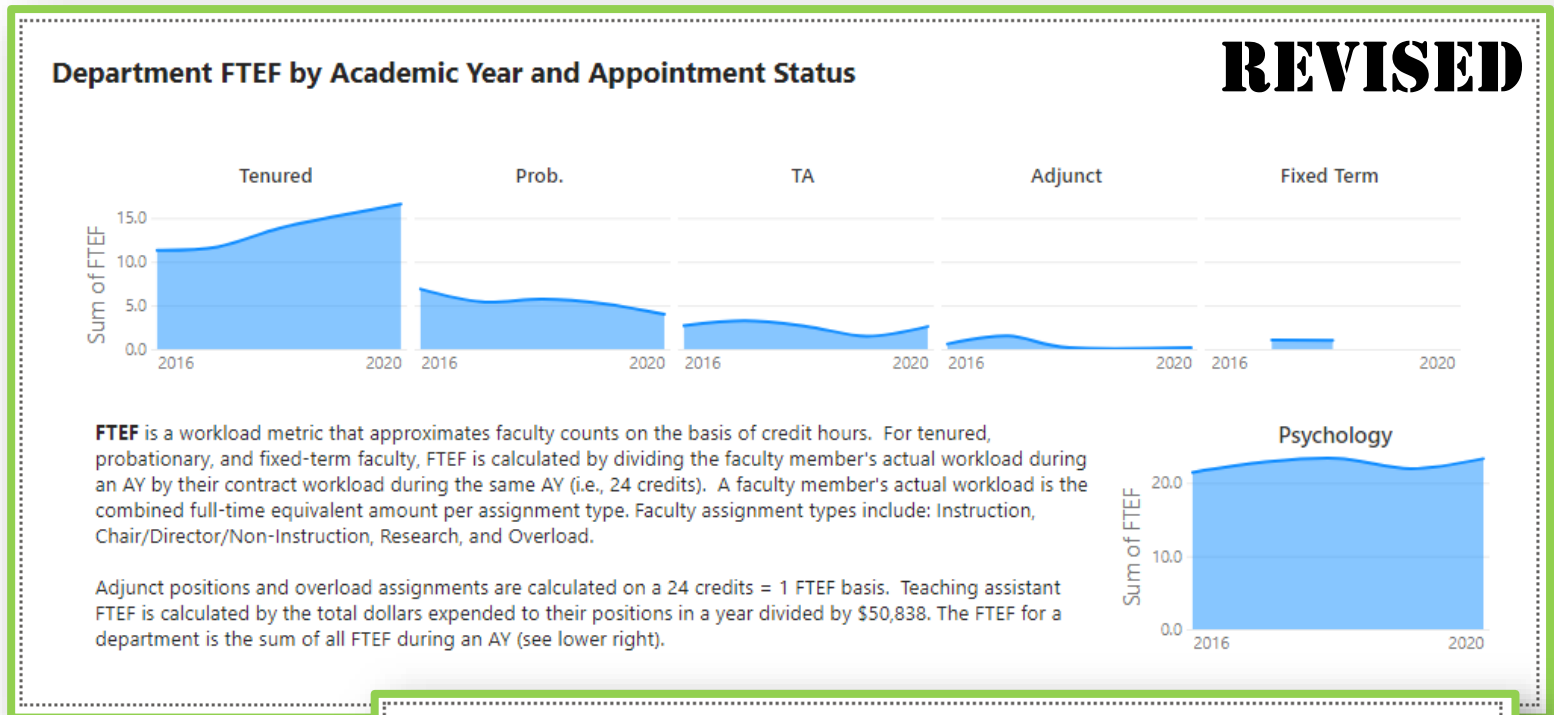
Department FTEF by Academic Year and Appointment Status

REVISED

Tenured

Prob.

TA

Adjunct

Fixed Term

Sum of FTEF

15.0

10.0

5.0

0.0

2016

2020

2016

2020

2016

2020

2016

2020

2016

2020

**FTEF** is a workload metric that approximates faculty counts on the basis of credit hours. For tenured, probationary, and fixed-term faculty, FTEF is calculated by dividing the faculty member's actual workload during an AY by their contract workload during the same AY (i.e., 24 credits). A faculty member's actual workload is the combined full-time equivalent amount per assignment type. Faculty assignment types include: Instruction, Chair/Director/Non-Instruction, Research, and Overload.

Adjunct positions and overload assignments are calculated on a 24 credits = 1 FTEF basis. Teaching assistant FTEF is calculated by the total dollars expended to their positions in a year divided by $50,838. The FTEF for a department is the sum of all FTEF during an AY (see lower right).

Psychology

Sum of FTEF

20.0

10.0

0.0

2016

2020